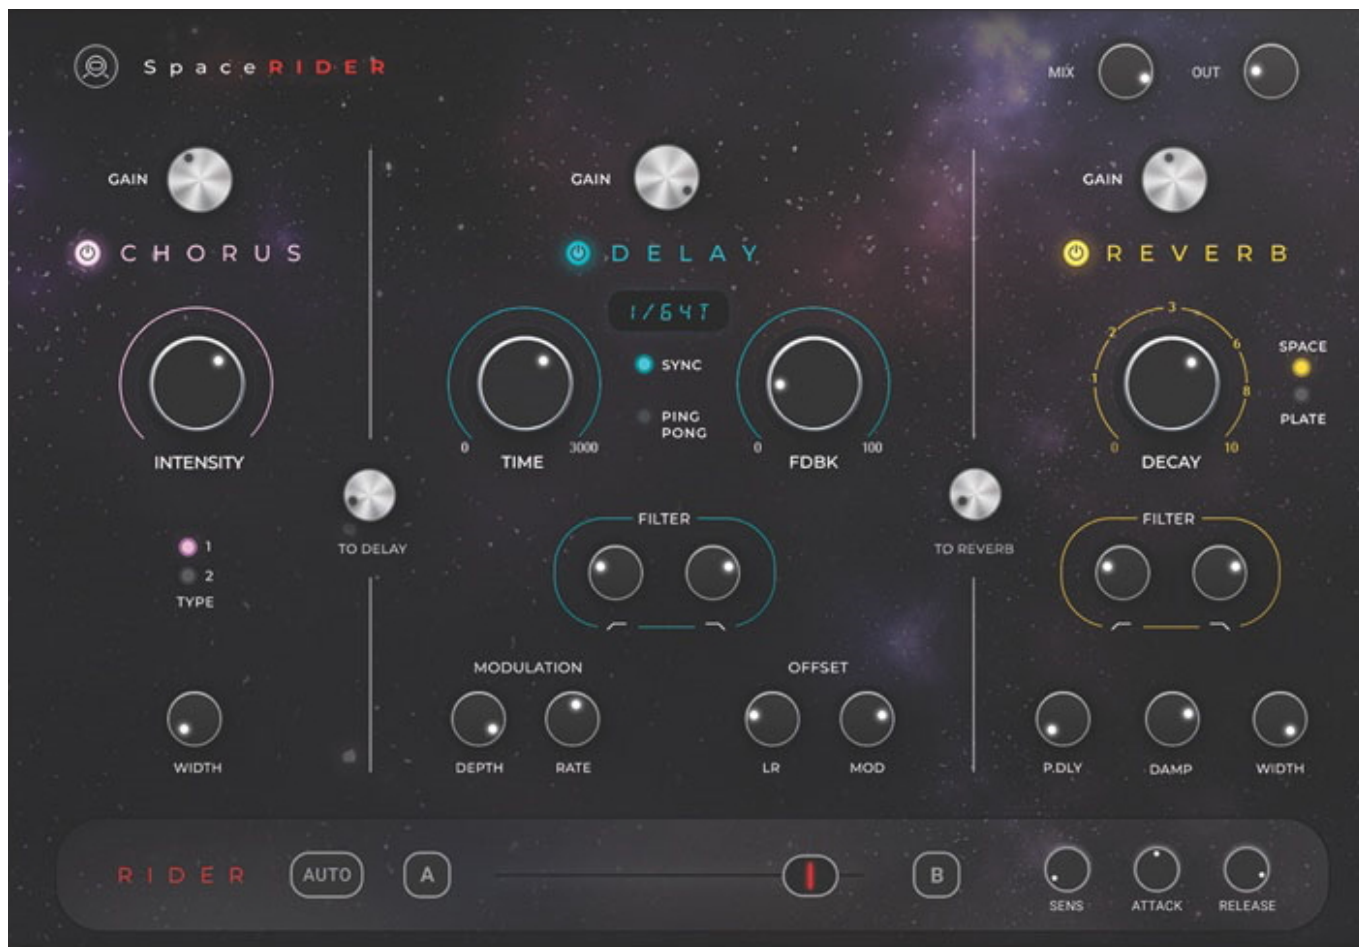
SpaceRIDER

MIX OUT

GAIN

CHORUS

INTENSITY

1
2
TYPE

WIDTH

TO DELAY

GAIN

DELAY

1/64T

SYNC

PING PONG

0 TIME 3000

0 FDBK 100

FILTER

MODULATION

DEPTH RATE

OFFSET

LR MOD

TO REVERB

GAIN

REVERB

0 1 2 3 6 8 10

DECAY

SPACE

PLATE

FILTER

P.DLY DAMP WIDTH

RIDER AUTO A B

SENS ATTACK RELEASE